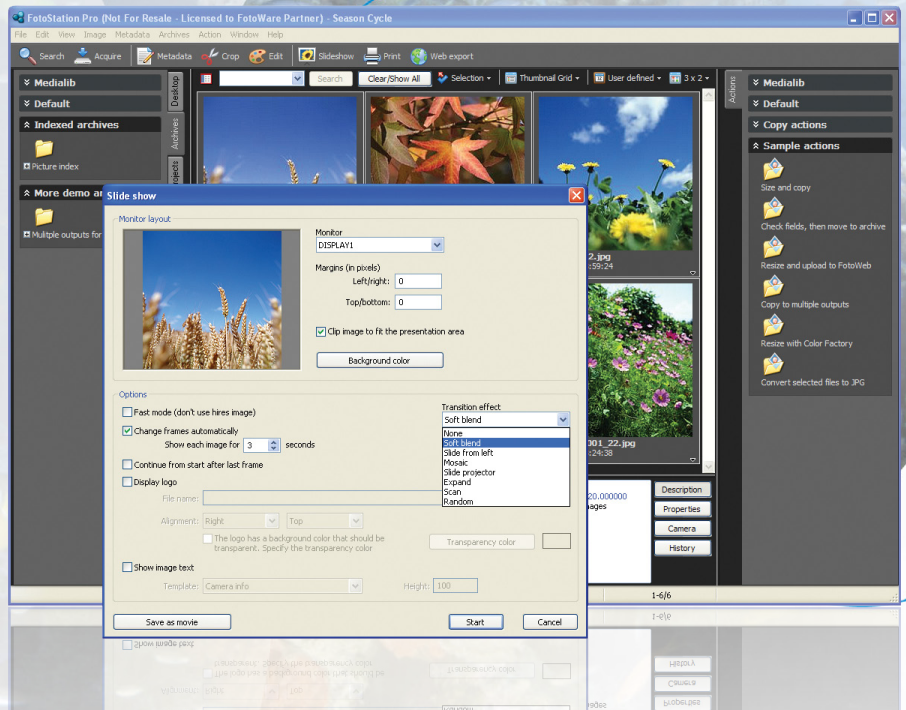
FotoStation Pro (Not For Resale - Licensed to FotoWare Partner) - Season Cycle

File Edit View Image Metadata Archives Action Window Help

Search Acquire Metadata Crop Edit Slideshow Print Web export

Search Clear/Show All Selection Thumbnail Grid User defined 3 x 2

Medialib
Default
Indexed archives
Picture index
More demo ar
Mulitple outputs for

Desktop Archives Projects

Actions

Medialib
Default
Copy actions
Sample actions
Size and copy
Check fields, then move to archive
Resize and upload to FotoWeb
Copy to multiple outputs
Resize with Color Factory
Convert selected files to JPG

2.jpg
:59:24
001_22.jpg
:24:38

20.000000
ages

Description
Properties
Camera
History

1-6/6

Slide show

Monitor layout

Monitor
DISPLAY1

Margins (in pixels)
Left/right: 0
Top/bottom: 0

Clip image to fit the presentation area

Background color

Options

Fast mode (don't use hires image)
Change frames automatically
Show each image for 3 seconds
Continue from start after last frame
Display logo
File name:
Alignment: Right Top
The logo has a background color that should be transparent. Specify the transparency color
Transparency color
Show image text
Template: Camera info
Height: 100

Transition effect
Soft blend
None
Soft blend
Slide from left
Mosaic
Slide projector
Expand
Scan
Random

Save as movie
Start
Cancel